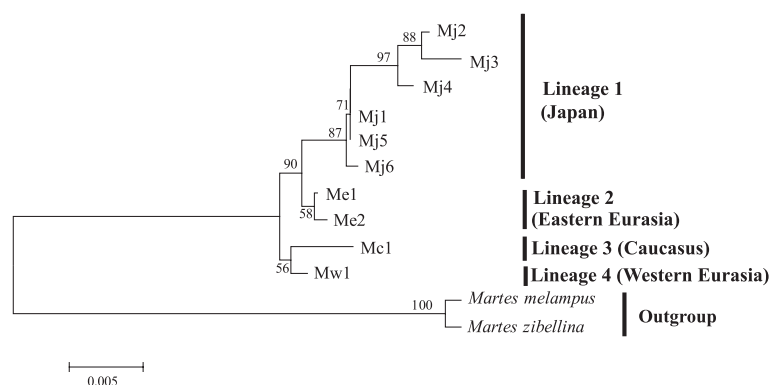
88
Mj2
97
Mj3
Mj4
Lineage 1
(Japan)
71
Mj1
87
Mj5
Mj6
90
Me1
58
Me2
Lineage 2
(Eastern Eurasia)
Mc1
Lineage 3 (Caucasus)
56
Mw1
Lineage 4 (Western Eurasia)
100
*Martes melampus*
*Martes zibellina*
Outgroup
0.005